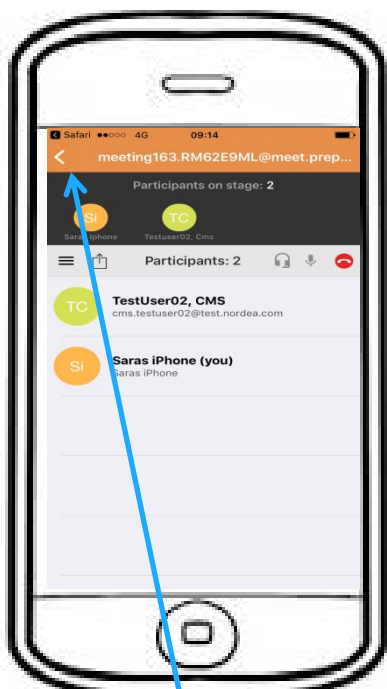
Safari 4G 09:14

meeting163.RM62E9ML@meet.prep...

Participants on stage: 2

Si
Saras iPhone

TC
Testuser02, Cms

Participants: 2

TC
TestUser02, CMS
cms.testuser02@test.nordea.com

Si
Saras iPhone (you)
Saras iPhone